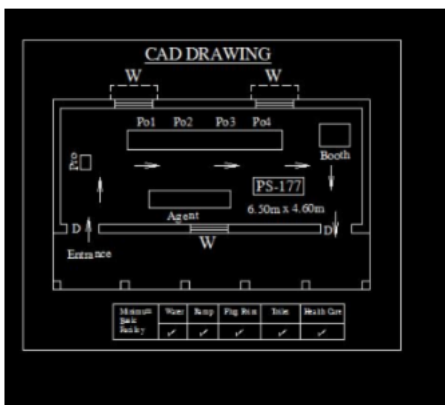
CAD DRAWING

W

W

Po1 Po2 Po3 Po4

Booth

Po

PS-177

Agent

6.50m x 4.60m

D

D

W

Entrance

| Minimum basic Facility | Water | Ramp | Flag Point | Toilet | Health Care |
|---|---|---|---|---|---|
| | ✓ | ✓ | ✓ | ✓ | ✓ |